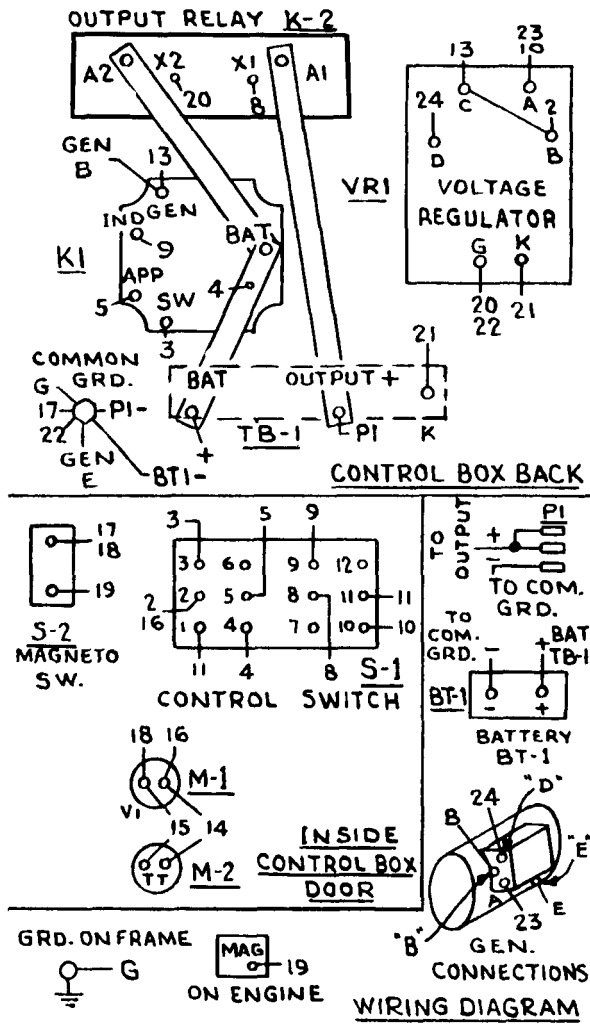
OUTPUT RELAY K-2

A2 X2 20 X1 8 A1

GEN B 13 IND GEN 9 K1 APP 5 SW 3 BAT 4

13 23 10 24 C A 2 D B VR1 VOLTAGE REGULATOR G K 20 22 21

COMMON GRD. G 17 22 P1- GEN E BT1-

BAT + TB-1 OUTPUT + P1 21 K

CONTROL BOX BACK

17 18 19 S-2 MAGNETO SW.

3 5 9 3 6 9 12 2 16 2 5 8 11 11 1 4 7 10 10 11 4 8 S-1 CONTROL SWITCH

TO OUTPUT + P1 TO COM. GRD.

TO COM. GRD. - + BAT TB-1 BT-1 - + BATTERY BT-1

18 16 M-1 V1 15 14 TT M-2

INSIDE CONTROL BOX DOOR

B 24 "D" "E" A 23 E "B" GEN. CONNECTIONS

GRD. ON FRAME G

MAG 19 ON ENGINE

WIRING DIAGRAM